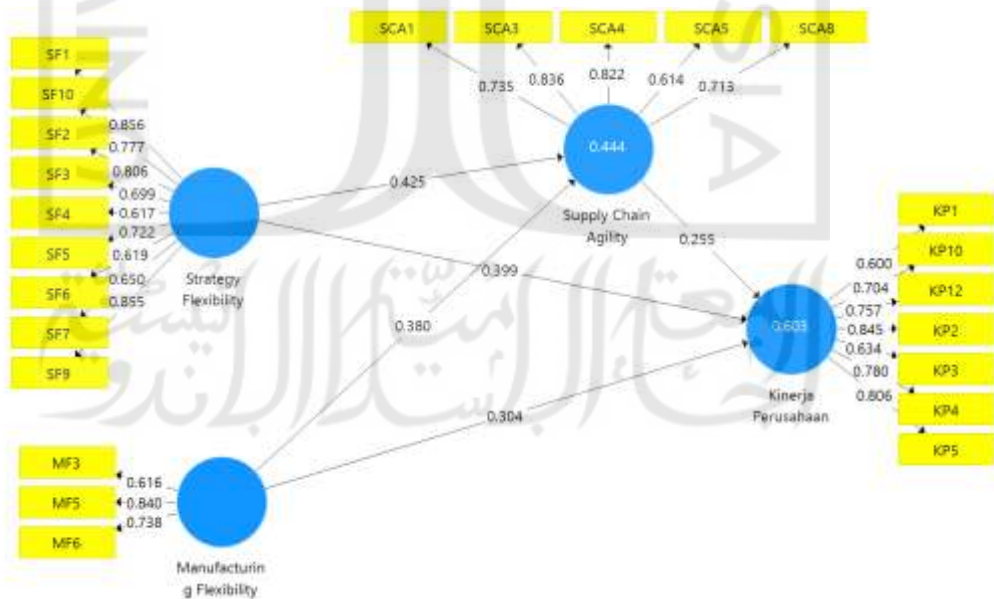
SCA1
SCA3
SCA4
SCA5
SCA8
0.735
0.836
0.822
0.614
0.713
0.444
Supply Chain Agility
SF1
SF10
SF2
SF3
SF4
SF5
SF6
SF7
SF9
0.856
0.777
0.806
0.699
0.617
0.722
0.619
0.650
0.855
Strategy Flexibility
0.425
0.399
0.255
0.380
0.304
KP1
KP10
KP12
KP2
KP3
KP4
KP5
0.600
0.704
0.757
0.845
0.634
0.780
0.806
0.603
Kinerja Perusahaan
MF3
MF5
MF6
0.616
0.840
0.738
Manufacturin g Flexibility